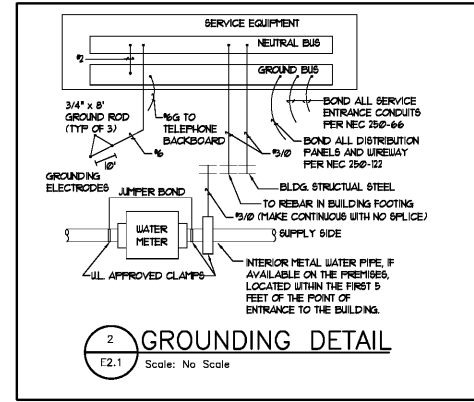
SERVICE EQUIPMENT

NEUTRAL BUS

#2

GROUND BUS

3/4" x 8' GROUND ROD (TYP OF 3)

#6G TO TELEPHONE BACKBOARD

BOND ALL SERVICE ENTRANCE CONDUITS PER NEC 250-66

BOND ALL DISTRIBUTION PANELS AND WIREWAY PER NEC 250-122

10'

#6

3/0

GROUNDING ELECTRODES

BLDG. STRUCTUAL STEEL

JUMPER BOND

TO REBAR IN BUILDING FOOTING

3/0 (MAKE CONTINUOUS WITH NO SPLICE)

WATER METER

SUPPLY SIDE

U.L. APPROVED CLAMPS

INTERIOR METAL WATER PIPE, IF AVAILABLE ON THE PREMISES, LOCATED WITHIN THE FIRST 5 FEET OF THE POINT OF ENTRANCE TO THE BUILDING.

2
E2.1

GROUNDING DETAIL

Scale: No Scale